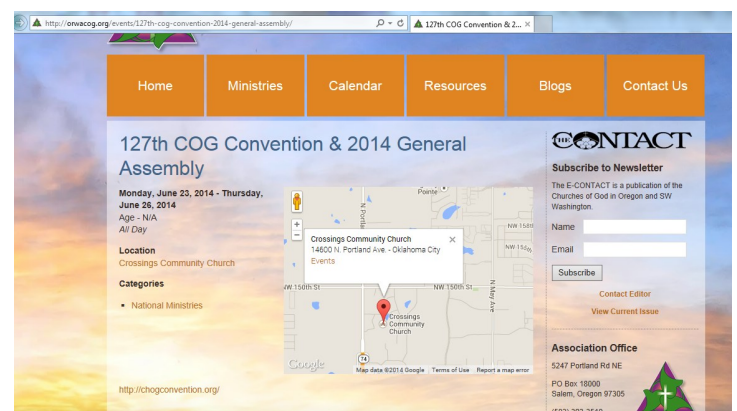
http://orwacog.org/events/127th-cog-convention-2014-general-assembly/
127th COG Convention & 2...

Home
Ministries
Calendar
Resources
Blogs
Contact Us

127th COG Convention & 2014 General Assembly

Monday, June 23, 2014 - Thursday, June 26, 2014
Age - N/A
All Day

Location
Crossings Community Church

Categories
- National Ministries

Crossings Community Church
14600 N. Portland Ave. - Oklahoma City
Events

Pointe
N Portland
NW 150th St
NW 150th St
NW 158th
NW 156th
N May Ave
Crossings Community Church
74
Google
Map data ©2014 Google
Terms of Use
Report a map error

http://chogconvention.org/

THE CONTACT

Subscribe to Newsletter

The E-CONTACT is a publication of the Churches of God in Oregon and SW Washington.

Name
Email
Subscribe

Contact Editor

View Current Issue

Association Office

5247 Portland Rd NE

PO Box 18000
Salem, Oregon 97305

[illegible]